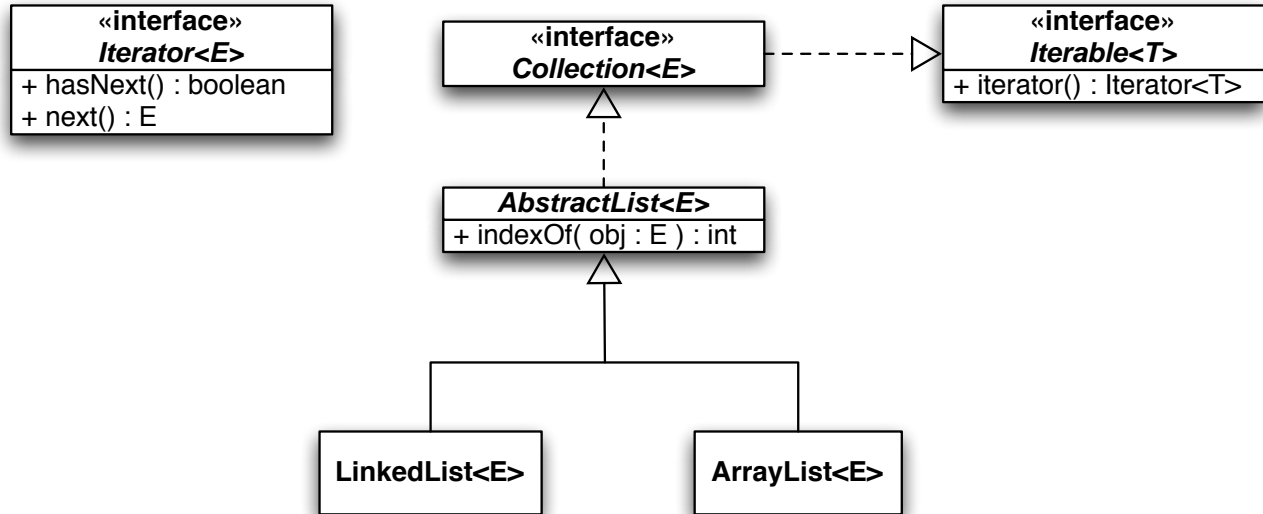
«interface»
Iterator<E>
+ hasNext() : boolean
+ next() : E

«interface»
Collection<E>

«interface»
Iterable<T>
+ iterator() : Iterator<T>

AbstractList<E>
+ indexOf( obj : E ) : int

LinkedList<E>

ArrayList<E>